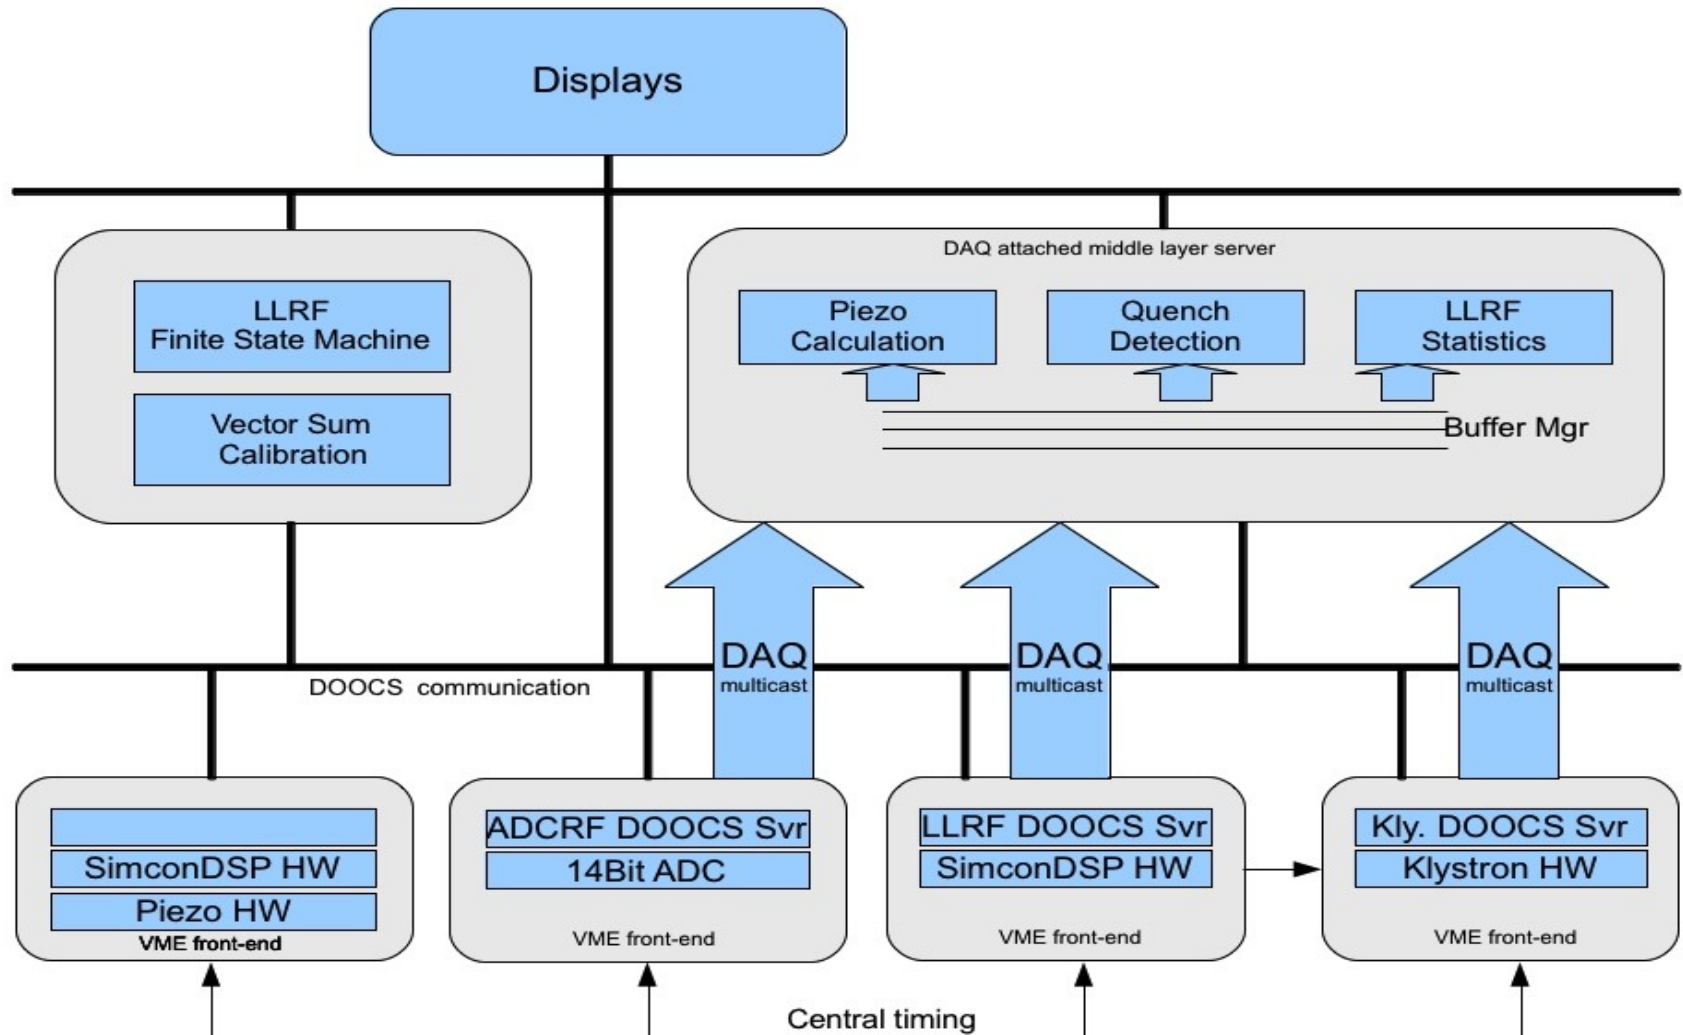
Displays

LLRF
Finite State Machine

Vector Sum
Calibration

DAQ attached middle layer server

Piezo
Calculation

Quench
Detection

LLRF
Statistics

Buffer Mgr

DAQ
multicast

DAQ
multicast

DAQ
multicast

DOOCS communication

SimconDSP HW
Piezo HW
VME front-end

ADCRF DOOCS Svr
14Bit ADC
VME front-end

LLRF DOOCS Svr
SimconDSP HW
VME front-end

Kly. DOOCS Svr
Klystron HW
VME front-end

Central timing